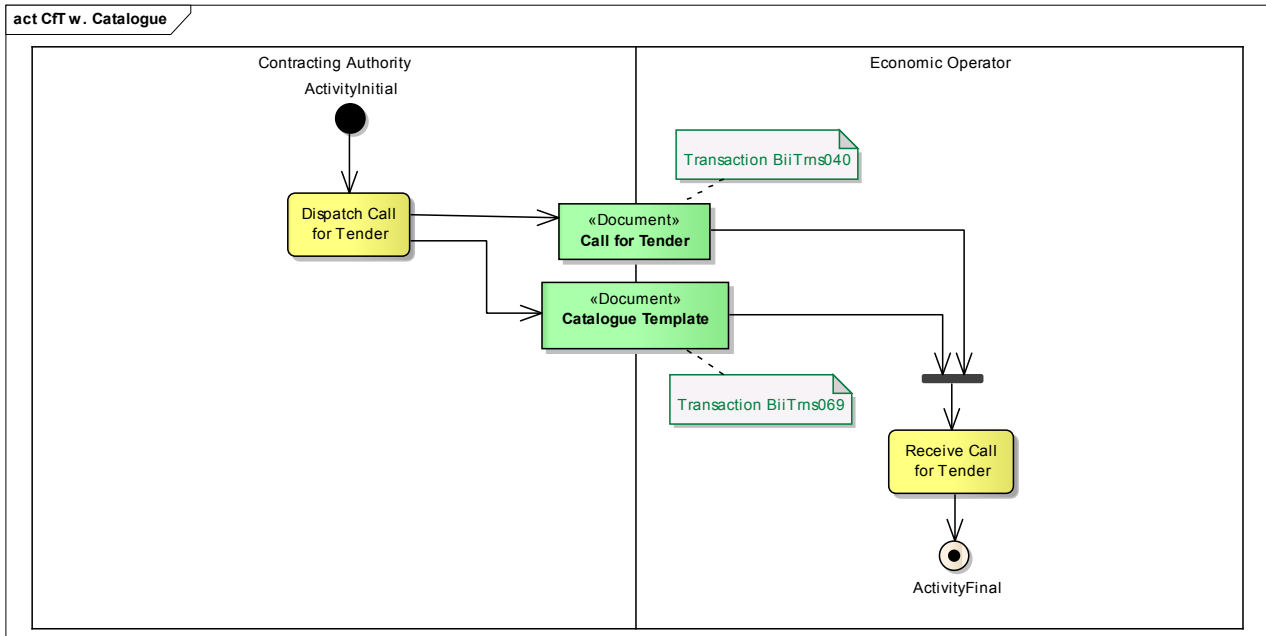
act CfT w. Catalogue

Contracting Authority

Economic Operator

ActivityInitial

Transaction BiiTrns040

Dispatch Call for Tender

«Document»
Call for Tender

«Document»
Catalogue Template

Transaction BiiTrns069

Receive Call for Tender

ActivityFinal